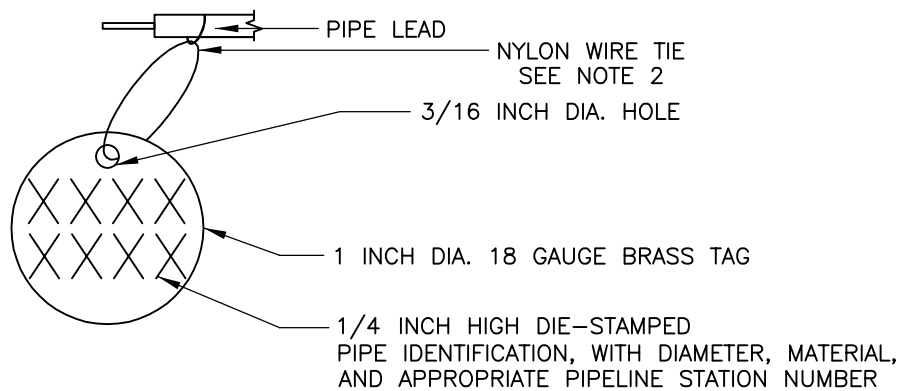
PIPE LEAD

NYLON WIRE TIE
SEE NOTE 2

3/16 INCH DIA. HOLE

XXXX
XXXX

1 INCH DIA. 18 GAUGE BRASS TAG

1/4 INCH HIGH DIE–STAMPED
PIPE IDENTIFICATION, WITH DIAMETER, MATERIAL, AND APPROPRIATE PIPELINE STATION NUMBER